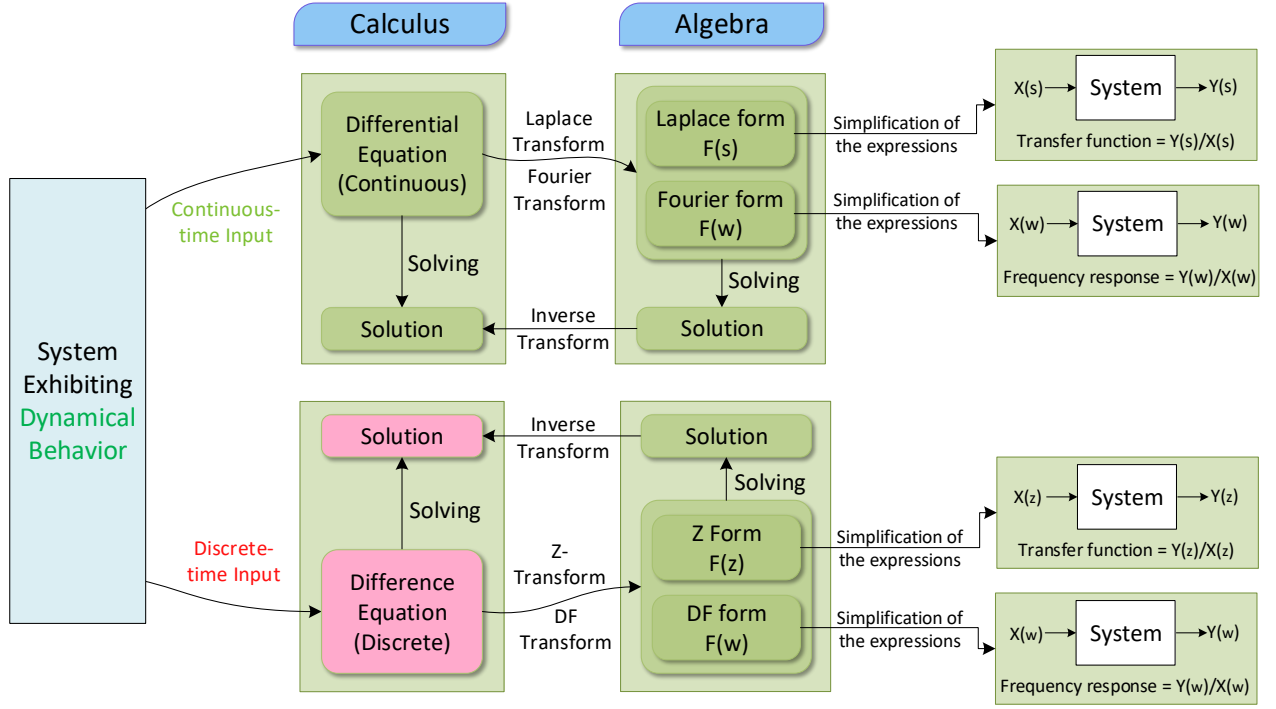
Calculus

Algebra

System Exhibiting Dynamical Behavior

Continuous-time Input

Differential Equation (Continuous)

Laplace Transform

Fourier Transform

Laplace form F(s)

Fourier form F(w)

Simplification of the expressions

X(s)

System

Y(s)

Transfer function = Y(s)/X(s)

Simplification of the expressions

X(w)

System

Y(w)

Frequency response = Y(w)/X(w)

Solving

Solving

Solution

Inverse Transform

Solution

Solution

Inverse Transform

Solution

Solving

Solving

Discrete-time Input

Difference Equation (Discrete)

Z-Transform

DF Transform

Z Form F(z)

DF form F(w)

Simplification of the expressions

X(z)

System

Y(z)

Transfer function = Y(z)/X(z)

Simplification of the expressions

X(w)

System

Y(w)

Frequency response = Y(w)/X(w)